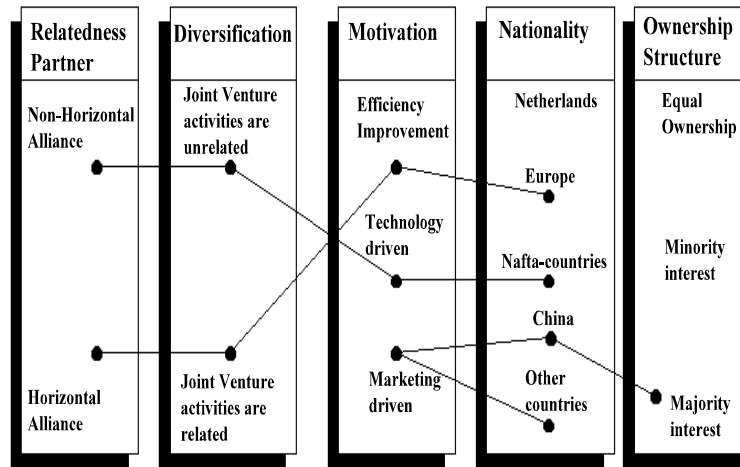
Relatedness Partner

Non-Horizontal Alliance

Horizontal Alliance

Diversification

Joint Venture activities are unrelated

Joint Venture activities are related

Motivation

Efficiency Improvement

Technology driven

Marketing driven

Nationality

Netherlands

Europe

Nafta-countries

China

Other countries

Ownership Structure

Equal Ownership

Minority interest

Majority interest